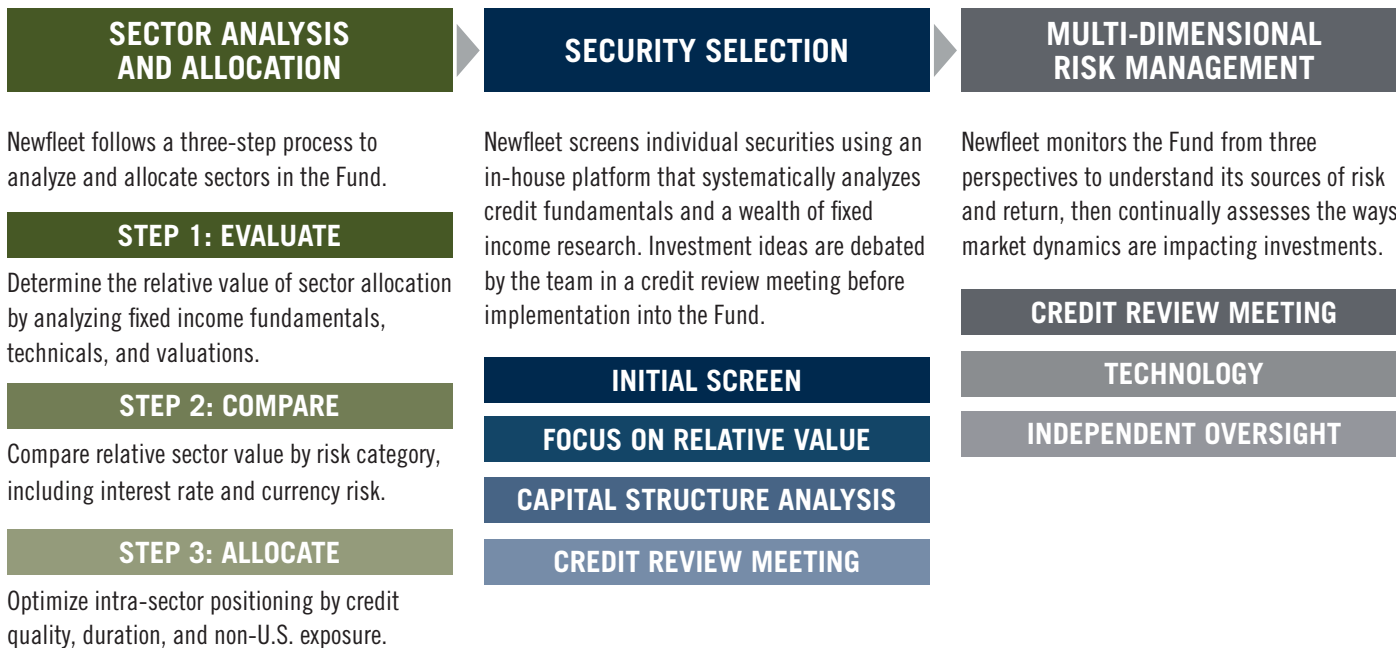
SECTOR ANALYSIS AND ALLOCATION

Newfleet follows a three-step process to analyze and allocate sectors in the Fund.

STEP 1: EVALUATE

Determine the relative value of sector allocation by analyzing fixed income fundamentals, technicals, and valuations.

STEP 2: COMPARE

Compare relative sector value by risk category, including interest rate and currency risk.

STEP 3: ALLOCATE

Optimize intra-sector positioning by credit quality, duration, and non-U.S. exposure.

SECURITY SELECTION

Newfleet screens individual securities using an in-house platform that systematically analyzes credit fundamentals and a wealth of fixed income research. Investment ideas are debated by the team in a credit review meeting before implementation into the Fund.

INITIAL SCREEN

FOCUS ON RELATIVE VALUE

CAPITAL STRUCTURE ANALYSIS

CREDIT REVIEW MEETING

MULTI-DIMENSIONAL RISK MANAGEMENT

Newfleet monitors the Fund from three perspectives to understand its sources of risk and return, then continually assesses the ways market dynamics are impacting investments.

CREDIT REVIEW MEETING

TECHNOLOGY

INDEPENDENT OVERSIGHT